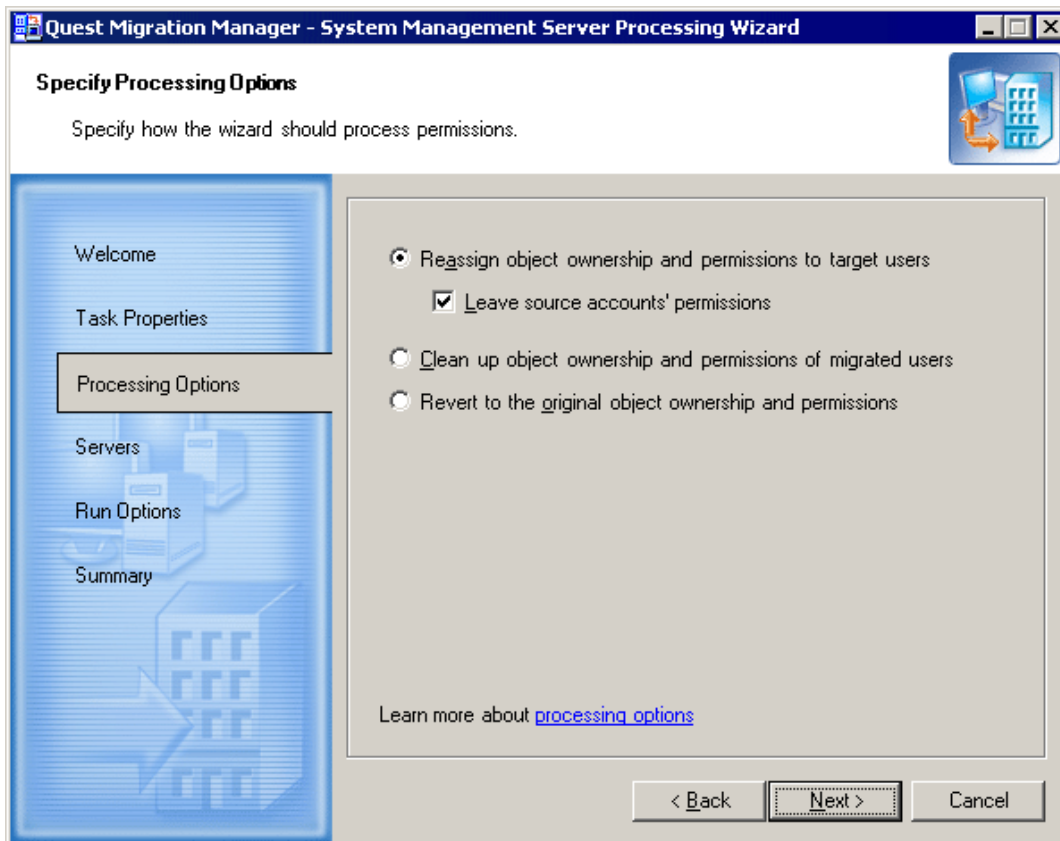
Quest Migration Manager - System Management Server Processing Wizard

Specify Processing Options

Specify how the wizard should process permissions.

Welcome

Task Properties

Processing Options

Servers

Run Options

Summary

Reassign object ownership and permissions to target users

Leave source accounts' permissions

Clean up object ownership and permissions of migrated users

Revert to the original object ownership and permissions

Learn more about processing options

< Back

Next >

Cancel